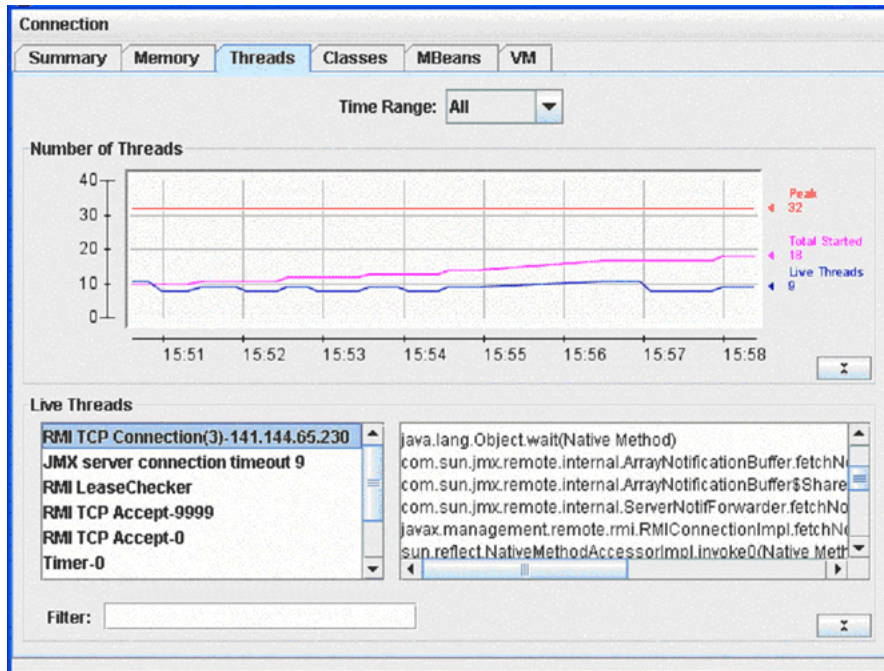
Connection

Summary | Memory | Threads | Classes | MBeans | VM

Time Range: All

Number of Threads

40
30
20
10
0

15:51 15:52 15:53 15:54 15:55 15:56 15:57 15:58

Peak 32
Total Started 18
Live Threads 9

Live Threads

RMI TCP Connection(3)-141.144.65.230
JMX server connection timeout 9
RMI LeaseChecker
RMI TCP Accept-9999
RMI TCP Accept-0
Timer-0

java.lang.Object.wait(Native Method)
com.sun.jmx.remote.internal.ArrayNotificationBuffer.fetchN
com.sun.jmx.remote.internal.ArrayNotificationBuffer$Share
com.sun.jmx.remote.internal.ServerNotifForwarder.fetchNo
javax.management.remote.rmi.RMIConnectionImpl.fetchNo
sun.reflect.NativeMethodAccessorImpl.invoke0(Native Meth

Filter: